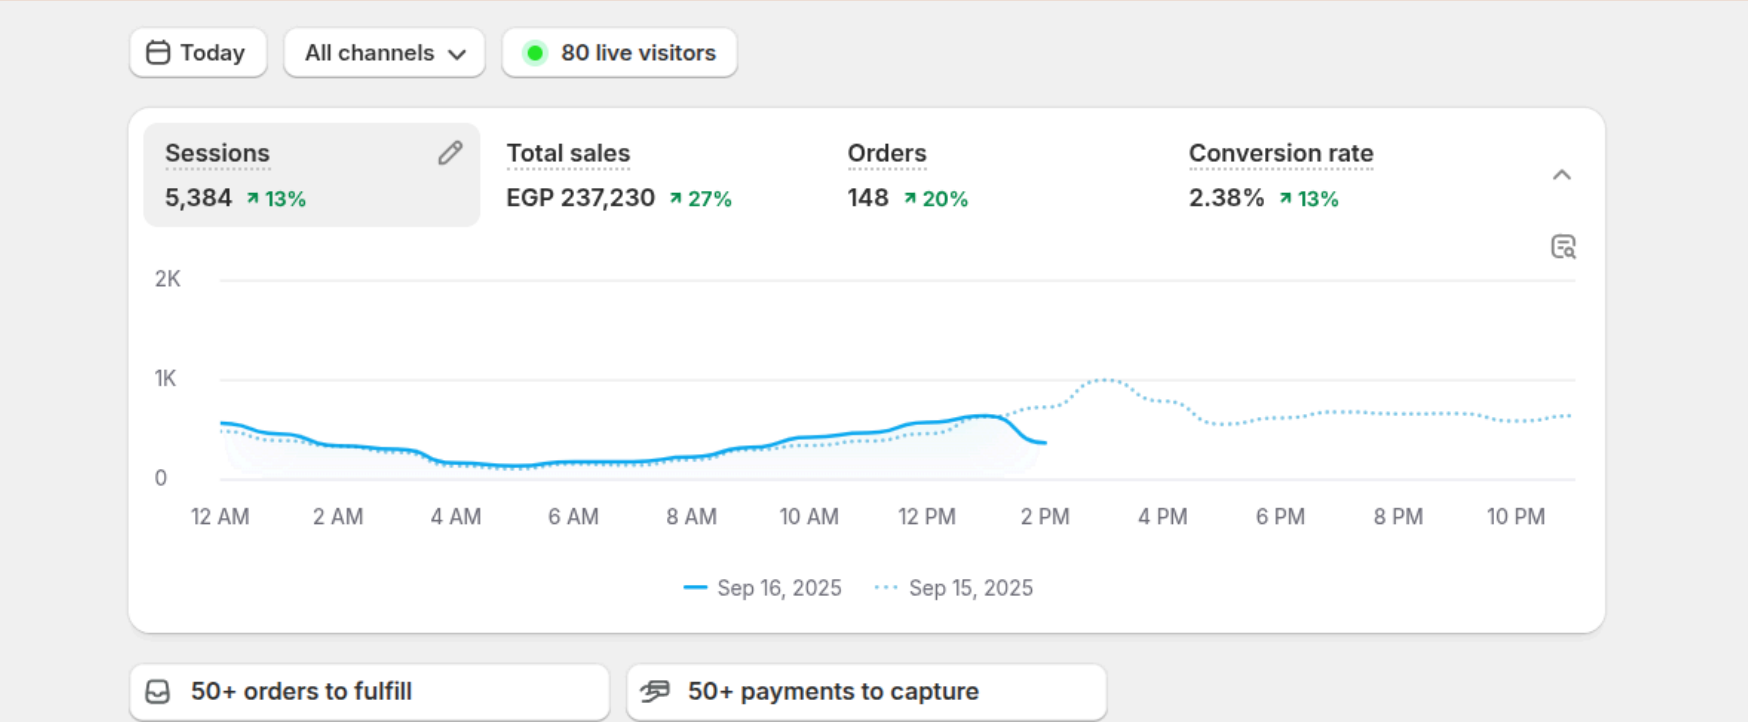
Today

All channels

80 live visitors

Sessions
5,384 ↗ 13%

Total sales
EGP 237,230 ↗ 27%

Orders
148 ↗ 20%

Conversion rate
2.38% ↗ 13%

2K
1K
0

12 AM 2 AM 4 AM 6 AM 8 AM 10 AM 12 PM 2 PM 4 PM 6 PM 8 PM 10 PM

Sep 16, 2025 Sep 15, 2025

50+ orders to fulfill

50+ payments to capture